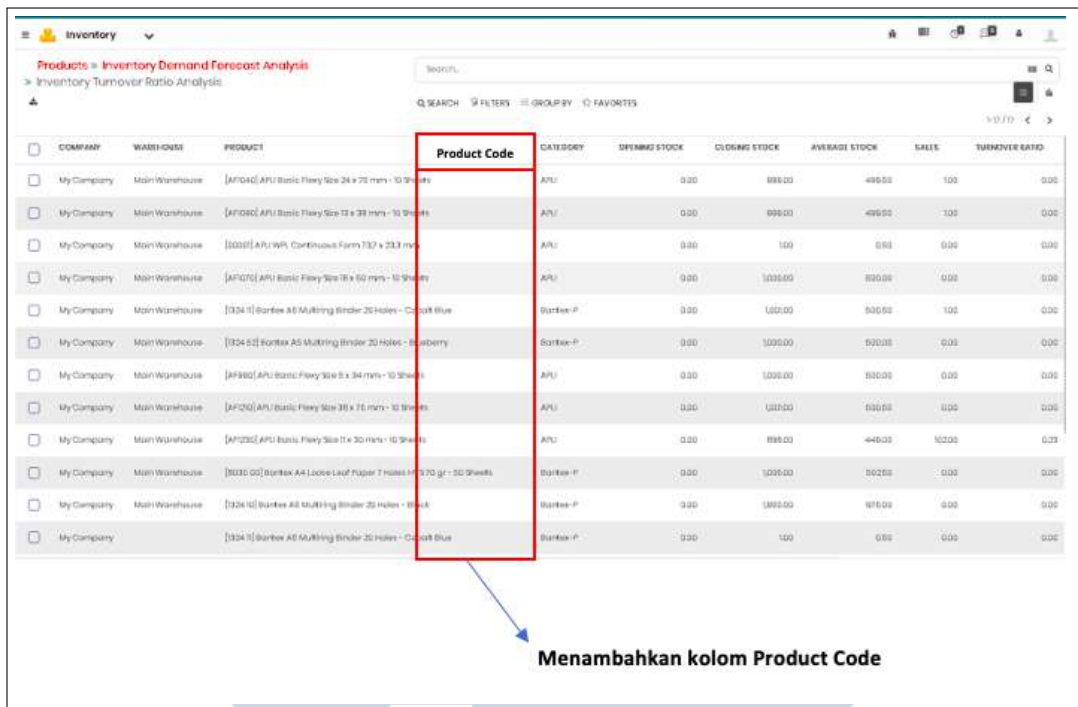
Inventory

Products » Inventory Demand Forecast Analysis » Inventory Turnover Ratio Analysis

Search...

SEARCH FILTERS GROUP BY FAVORITES

| | COMPANY | WAREHOUSE | PRODUCT | Product Code | CATEGORY | OPENING STOCK | CLOSING STOCK | AVERAGE STOCK | SALES | TURNOVER RATIO |
|---|---|---|---|---|---|---|---|---|---|---|
| | My Company | Main Warehouse | [AF1040] APLI Basic Flexy Size 24 x 70 mm - 10 Sheets | | APLI | 0.00 | 999.00 | 499.50 | 1.00 | 0.00 |
| | My Company | Main Warehouse | [AF1080] APLI Basic Flexy Size 13 x 38 mm - 10 Sheets | | APLI | 0.00 | 999.00 | 499.50 | 1.00 | 0.00 |
| | My Company | Main Warehouse | [00017] APLI WPL Continuous Form 73.7 x 23.3 mm | | APLI | 0.00 | 1.00 | 0.50 | 0.00 | 0.00 |
| | My Company | Main Warehouse | [AF1070] APLI Basic Flexy Size 18 x 50 mm - 10 Sheets | | APLI | 0.00 | 1,000.00 | 500.00 | 0.00 | 0.00 |
| | My Company | Main Warehouse | [132411] Bantex A5 Multiring Binder 20 Holes - Cobalt Blue | | Bantex-P | 0.00 | 1,001.00 | 500.50 | 1.00 | 0.00 |
| | My Company | Main Warehouse | [132452] Bantex A5 Multiring Binder 20 Holes - Blueberry | | Bantex-P | 0.00 | 1,000.00 | 500.00 | 0.00 | 0.00 |
| | My Company | Main Warehouse | [AF990] APLI Basic Flexy Size 5 x 34 mm - 10 Sheets | | APLI | 0.00 | 1,000.00 | 500.00 | 0.00 | 0.00 |
| | My Company | Main Warehouse | [AF1210] APLI Basic Flexy Size 38 x 75 mm - 10 Sheets | | APLI | 0.00 | 1,001.00 | 500.50 | 0.00 | 0.00 |
| | My Company | Main Warehouse | [AF1230] APLI Basic Flexy Size 11 x 30 mm - 10 Sheets | | APLI | 0.00 | 898.00 | 449.00 | 102.00 | 0.23 |
| | My Company | Main Warehouse | [8030 00] Bantex A4 Loose Leaf Paper 7 Holes HVS 70 gr - 50 Sheets | | Bantex-P | 0.00 | 1,005.00 | 502.50 | 0.00 | 0.00 |
| | My Company | Main Warehouse | [132410] Bantex A5 Multiring Binder 20 Holes - Black | | Bantex-P | 0.00 | 1,950.00 | 975.00 | 0.00 | 0.00 |
| | My Company | | [132411] Bantex A5 Multiring Binder 20 Holes - Cobalt Blue | | Bantex-P | 0.00 | 1.00 | 0.50 | 0.00 | 0.00 |

Menambahkan kolom Product Code